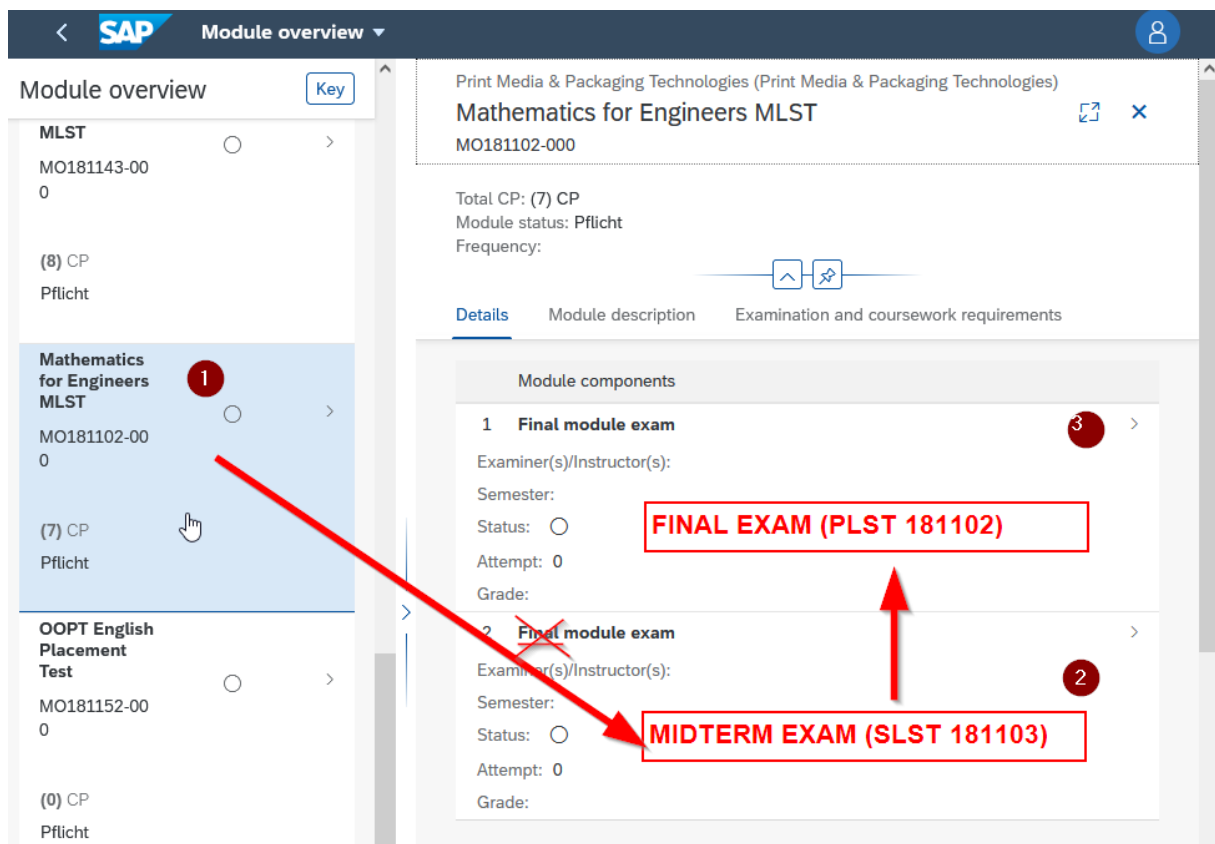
SAP Module overview

Module overview Key

MLST
MO181143-000
(8) CP
Pflicht

Mathematics for Engineers MLST
1
MO181102-000
(7) CP
Pflicht

OOPT English Placement Test
MO181152-000
(0) CP
Pflicht

Print Media & Packaging Technologies (Print Media & Packaging Technologies)
Mathematics for Engineers MLST
MO181102-000

Total CP: (7) CP
Module status: Pflicht
Frequency:

Details Module description Examination and coursework requirements

Module components
1 Final module exam
3
Examiner(s)/Instructor(s):
Semester:
Status:
Attempt: 0
Grade:
FINAL EXAM (PLST 181102)

2 Final module exam
Examiner(s)/Instructor(s):
2
Semester:
Status:
Attempt: 0
Grade:
MIDTERM EXAM (SLST 181103)